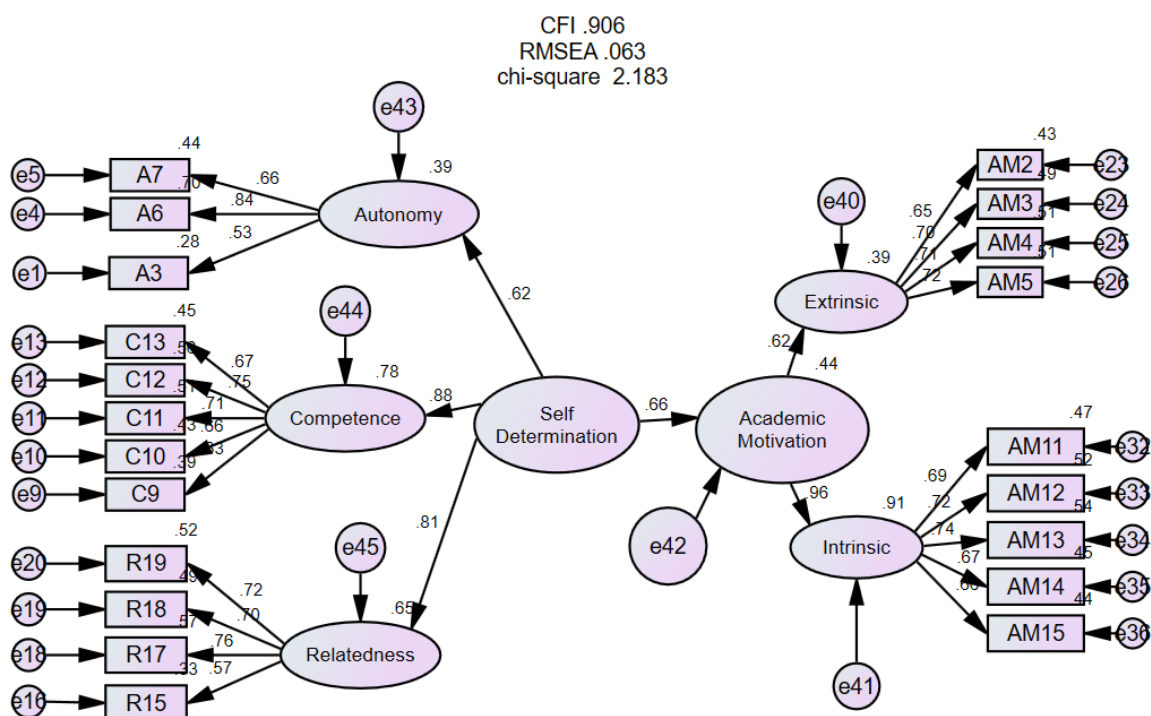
CFI .906
RMSEA .063
chi-square 2.183

e43
.39
Autonomy
.44
A7
.70
A6
.28
A3
e5
e4
e1
.66
.84
.53

e44
.78
Competence
.45
C13
.56
C12
.51
C11
.43
C10
.39
C9
e13
e12
e11
e10
e9
.67
.75
.71
.66
.63

e45
.65
Relatedness
.52
R19
.49
R18
.57
R17
.33
R15
e20
e19
e18
e16
.72
.70
.76
.57

.62
.88
.81
Self Determination
.66

Academic Motivation
.44
e42
.62
.96

e40
.39
Extrinsic
.43
AM2
.49
AM3
.51
AM4
.51
AM5
e23
e24
e25
e26
.65
.70
.71
.72

.91
Intrinsic
e41
.47
AM11
.52
AM12
.54
AM13
.45
AM14
.44
AM15
e32
e33
e34
e35
e36
.69
.72
.74
.67
.66